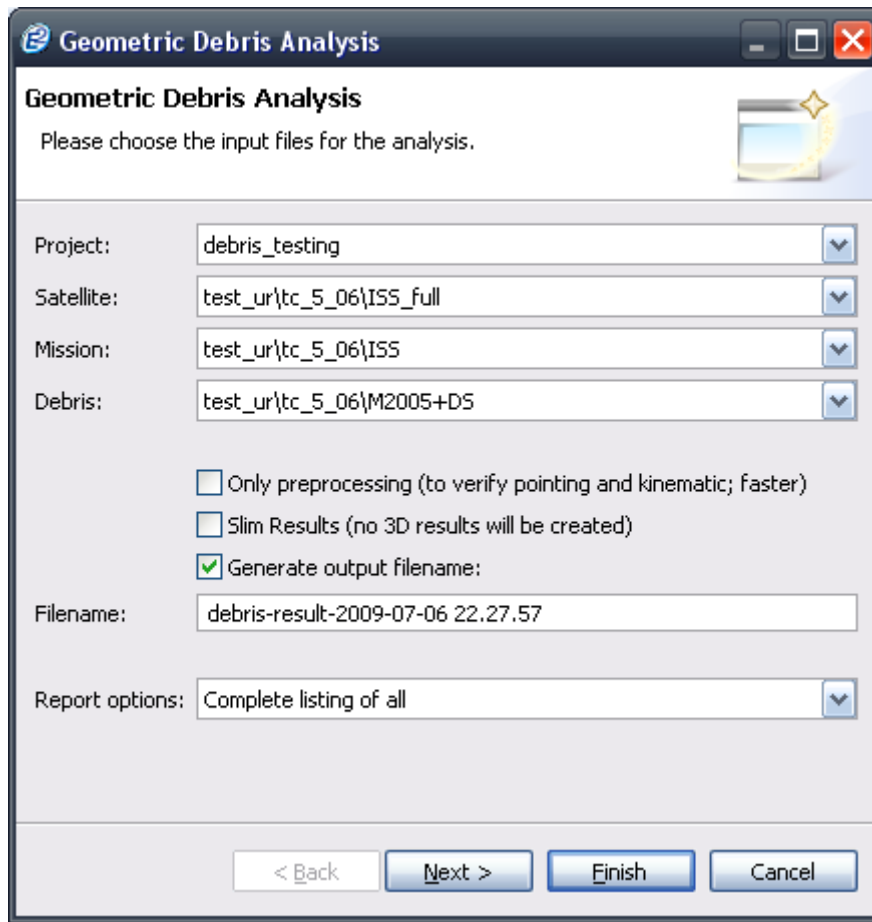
Geometric Debris Analysis

Geometric Debris Analysis
Please choose the input files for the analysis.

Project: debris_testing
Satellite: test_ur\tc_5_06\ISS_full
Mission: test_ur\tc_5_06\ISS
Debris: test_ur\tc_5_06\M2005+DS

Only preprocessing (to verify pointing and kinematic; faster)
Slim Results (no 3D results will be created)
Generate output filename:

Filename: debris-result-2009-07-06 22.27.57

Report options: Complete listing of all

< Back
Next >
Finish
Cancel